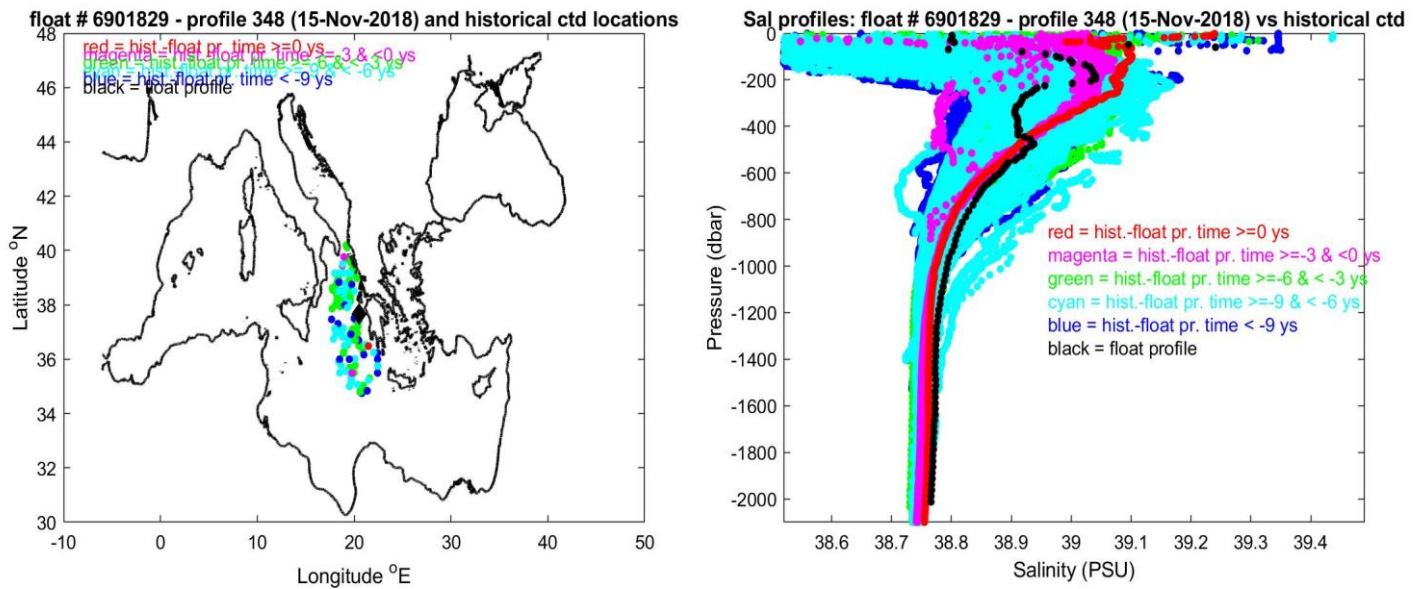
float # 6901829 - profile 348 (15-Nov-2018) and historical ctd locations

red = hist.-float pr. time >=0 ys
magenta = hist.-float pr. time >=-3 & <0 ys
green = hist.-float pr. time >=-6 & < -3 ys
cyan = hist.-float pr. time >=-9 & < -6 ys
blue = hist.-float pr. time < -9 ys
black = float profile

Latitude $^{o}$N
48
46
44
42
40
38
36
34
32
30
-10
0
10
20
30
40
50
Longitude $^{o}$E

Sal profiles: float # 6901829 - profile 348 (15-Nov-2018) vs historical ctd

Pressure (dbar)
0
-200
-400
-600
-800
-1000
-1200
-1400
-1600
-1800
-2000

red = hist.-float pr. time >=0 ys
magenta = hist.-float pr. time >=-3 & <0 ys
green = hist.-float pr. time >=-6 & < -3 ys
cyan = hist.-float pr. time >=-9 & < -6 ys
blue = hist.-float pr. time < -9 ys
black = float profile

38.6
38.7
38.8
38.9
39
39.1
39.2
39.3
39.4
Salinity (PSU)